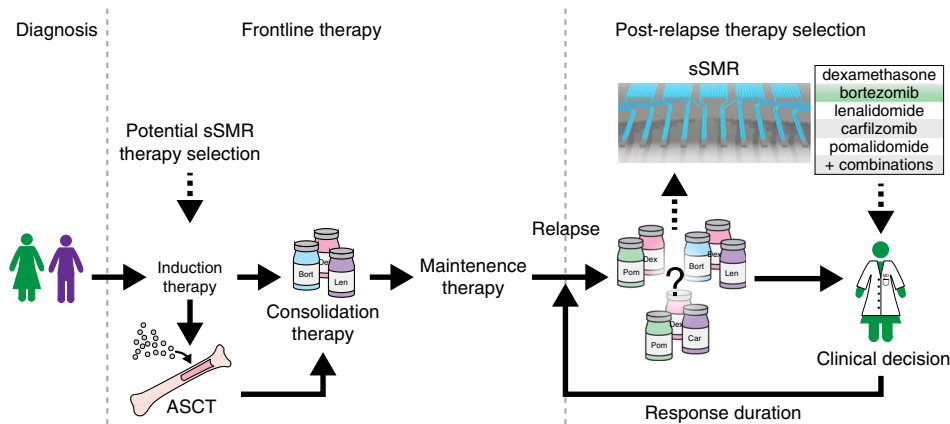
Diagnosis

Frontline therapy

Post-relapse therapy selection

Potential sSMR therapy selection

Induction therapy

ASCT

Bort
Dex
Len

Consolidation therapy

Maintenence therapy

Relapse

sSMR

Pom
Dex
Bort
Dex
Len
?
Pom
Dex
Car

dexamethasone
bortezomib
lenalidomide
carfilzomib
pomalidomide
+ combinations

Clinical decision

Response duration